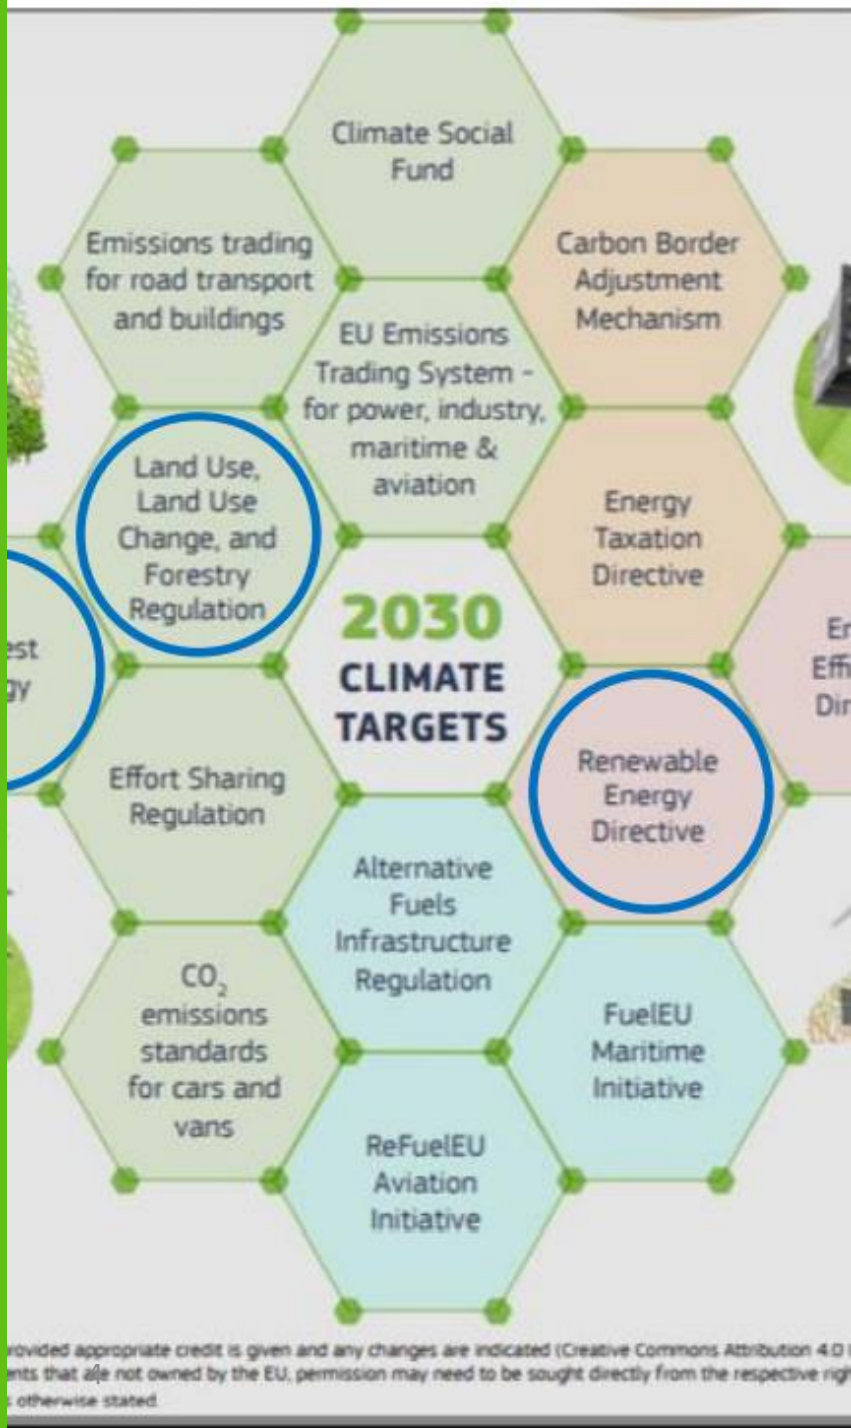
Climate Social Fund

Emissions trading for road transport and buildings

Carbon Border Adjustment Mechanism

EU Emissions Trading System - for power, industry, maritime & aviation

Land Use, Land Use Change, and Forestry Regulation

Energy Taxation Directive

est gy

2030 CLIMATE TARGETS

En Effi Dir

Renewable Energy Directive

Effort Sharing Regulation

Alternative Fuels Infrastructure Regulation

$CO_2$ emissions standards for cars and vans

FuelEU Maritime Initiative

ReFuelEU Aviation Initiative

rovided appropriate credit is given and any changes are indicated (Creative Commons Attribution 4.0 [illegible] nts that are not owned by the EU, permission may need to be sought directly from the respective righ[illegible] otherwise stated.